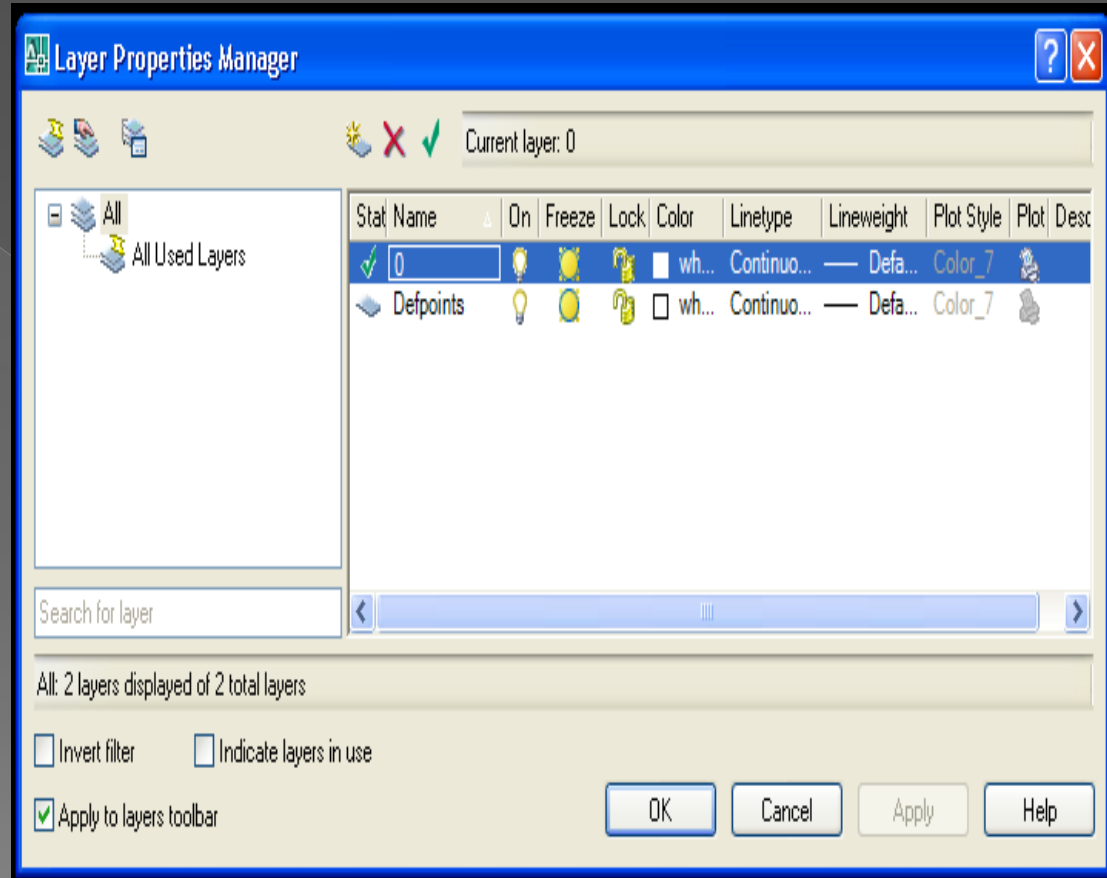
Layer Properties Manager

Current layer: 0

All
All Used Layers

| Stat | Name | On | Freeze | Lock | Color | Linetype | Lineweight | Plot Style | Plot | Desc |
|---|---|---|---|---|---|---|---|---|---|---|
| | 0 | | | | wh... | Continuo... | Defa... | Color_7 | | |
| | Defpoints | | | | wh... | Continuo... | Defa... | Color_7 | | |

Search for layer

All: 2 layers displayed of 2 total layers

Invert filter
Indicate layers in use
Apply to layers toolbar

OK
Cancel
Apply
Help